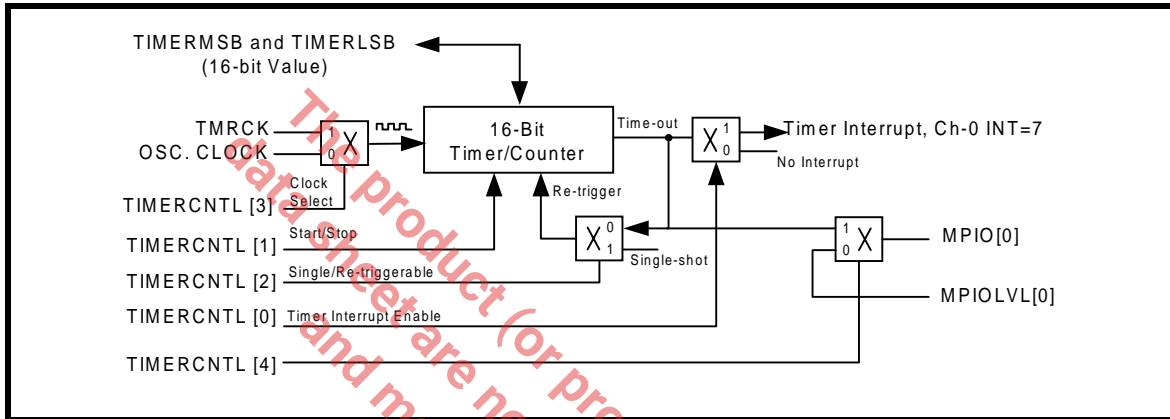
TIMERMSB and TIMERLSB
(16-bit Value)

TMRCK
OSC. CLOCK
1
0
X
Clock Select
TIMERCNTL [3]

16-Bit
Timer/Counter

Time-out
X
1
0
Timer Interrupt, Ch-0 INT=7
No Interrupt

Re-trigger

TIMERCNTL [1]
Start/Stop
X
0
1
TIMERCNTL [2]
Single/Re-triggerable
Single-shot

1
0
X
MPIO[0]
MPIOLVL[0]

TIMERCNTL [0]
Timer Interrupt Enable

TIMERCNTL [4]

The product (or pro
data sheet are no
and m